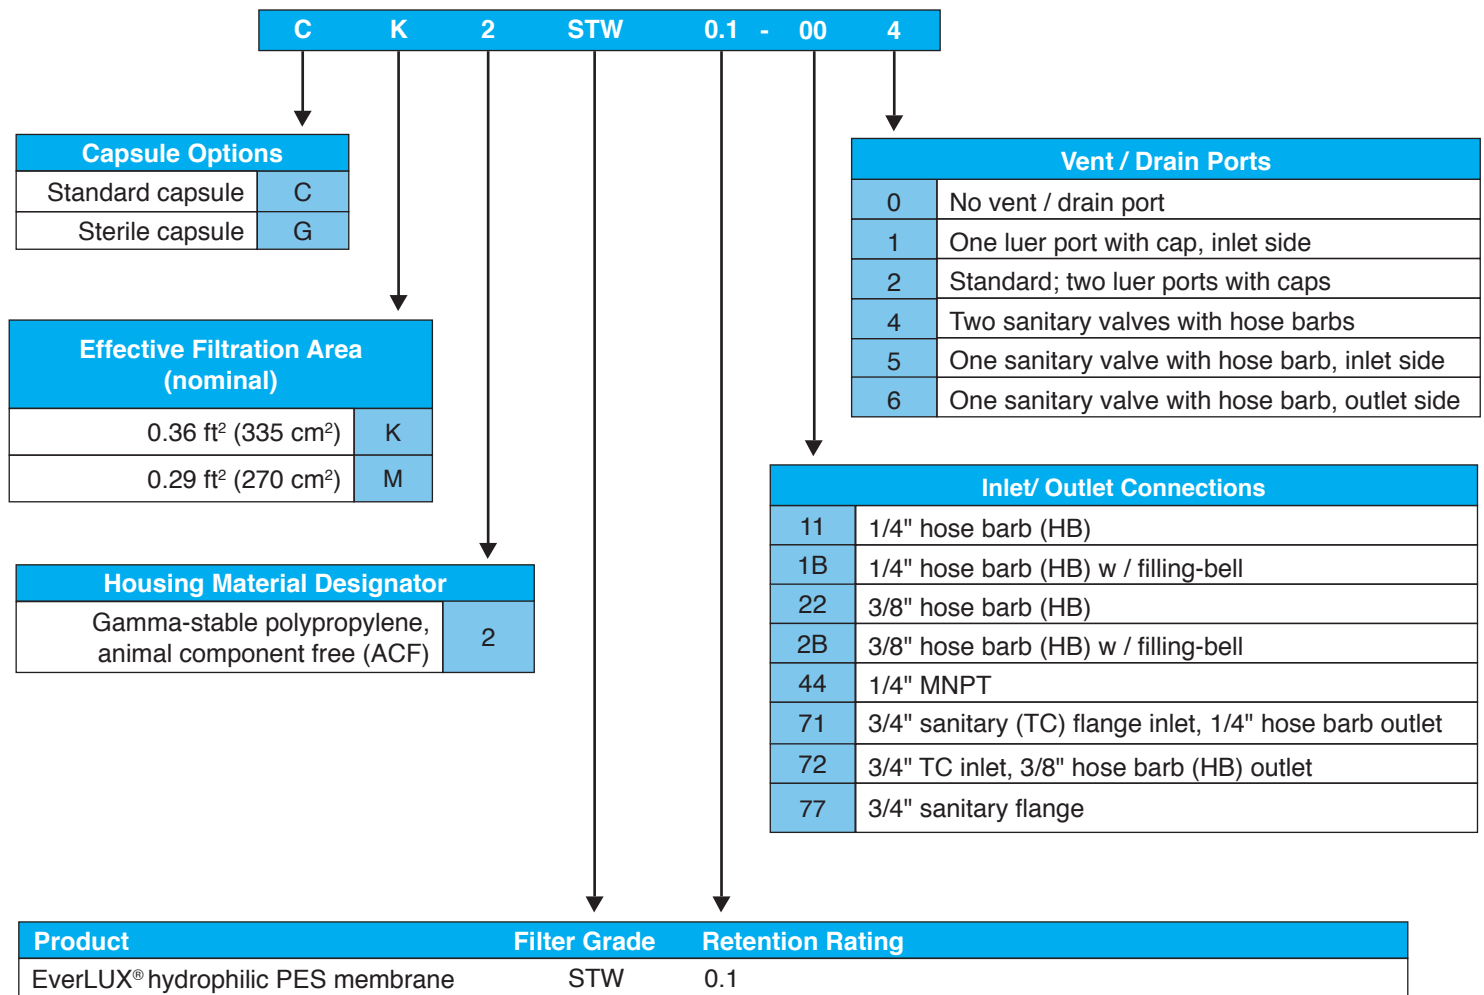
C K 2 STW 0.1 - 00 4

| Capsule Options | |
|---|---|
| Standard capsule | C |
| Sterile capsule | G |

| Effective Filtration Area (nominal) | |
|---|---|
| 0.36 ft$^2$ (335 cm$^2$) | K |
| 0.29 ft$^2$ (270 cm$^2$) | M |

| Housing Material Designator | |
|---|---|
| Gamma-stable polypropylene, animal component free (ACF) | 2 |

| Vent / Drain Ports | |
|---|---|
| 0 | No vent / drain port |
| 1 | One luer port with cap, inlet side |
| 2 | Standard; two luer ports with caps |
| 4 | Two sanitary valves with hose barbs |
| 5 | One sanitary valve with hose barb, inlet side |
| 6 | One sanitary valve with hose barb, outlet side |

| Inlet/ Outlet Connections | |
|---|---|
| 11 | 1/4" hose barb (HB) |
| 1B | 1/4" hose barb (HB) w / filling-bell |
| 22 | 3/8" hose barb (HB) |
| 2B | 3/8" hose barb (HB) w / filling-bell |
| 44 | 1/4" MNPT |
| 71 | 3/4" sanitary (TC) flange inlet, 1/4" hose barb outlet |
| 72 | 3/4" TC inlet, 3/8" hose barb (HB) outlet |
| 77 | 3/4" sanitary flange |

| Product | Filter Grade | Retention Rating |
|---|---|---|
| EverLUX® hydrophilic PES membrane | STW | 0.1 |